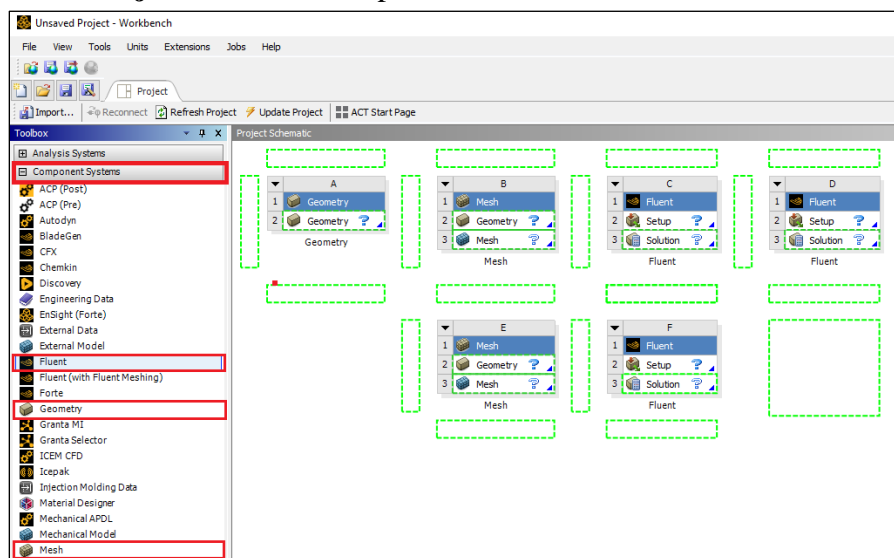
Unsaved Project - Workbench

File View Tools Units Extensions Jobs Help

Project

Import... Reconnect Refresh Project Update Project ACT Start Page

Toolbox

Analysis Systems
Component Systems
ACP (Post)
ACP (Pre)
Autodyn
BladeGen
CFX
Chemkin
Discovery
Engineering Data
EnSight (Forte)
External Data
External Model
Fluent
Fluent (with Fluent Meshing)
Forte
Geometry
Granta MI
Granta Selector
ICEM CFD
Icepak
Injection Molding Data
Material Designer
Mechanical APDL
Mechanical Model
Mesh

Project Schematic

A
1 Geometry
2 Geometry ?
Geometry

B
1 Mesh
2 Geometry ?
3 Mesh ?
Mesh

C
1 Fluent
2 Setup ?
3 Solution ?
Fluent

D
1 Fluent
2 Setup ?
3 Solution ?
Fluent

E
1 Mesh
2 Geometry ?
3 Mesh ?
Mesh

F
1 Fluent
2 Setup ?
3 Solution ?
Fluent